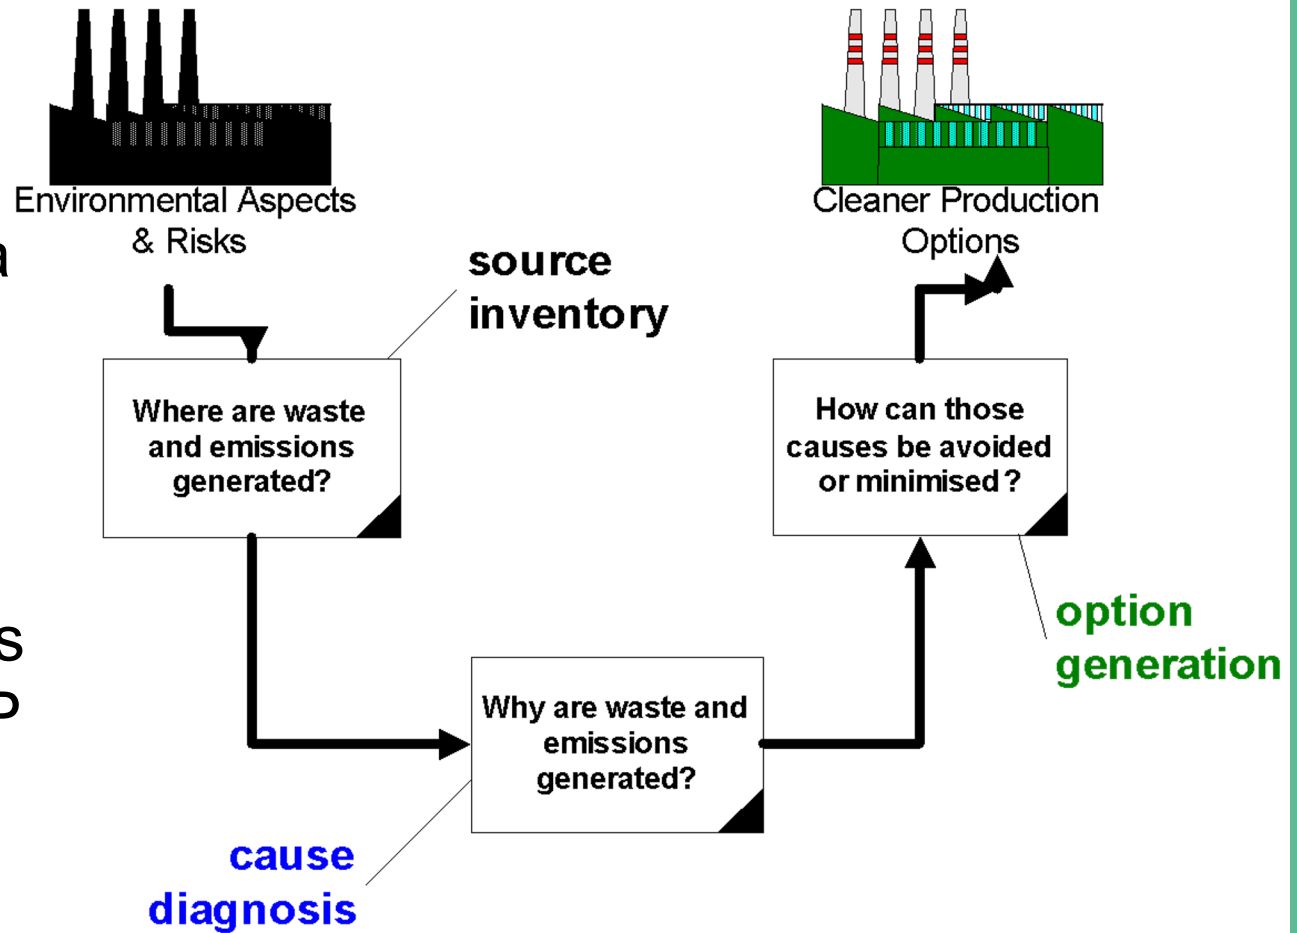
Environmental Aspects & Risks

Cleaner Production Options

source inventory

Where are waste and emissions generated?

How can those causes be avoided or minimised ?

option generation

Why are waste and emissions generated?

cause diagnosis